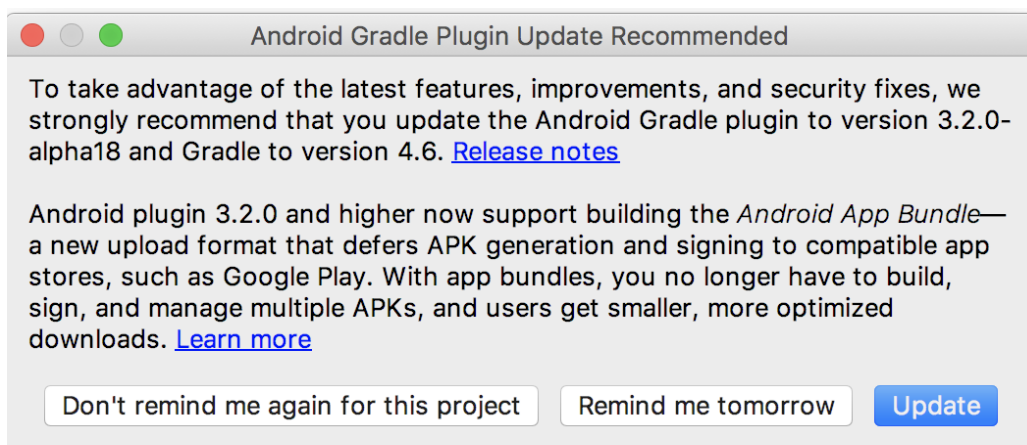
Android Gradle Plugin Update Recommended

To take advantage of the latest features, improvements, and security fixes, we strongly recommend that you update the Android Gradle plugin to version 3.2.0-alpha18 and Gradle to version 4.6. Release notes

Android plugin 3.2.0 and higher now support building the Android App Bundle— a new upload format that defers APK generation and signing to compatible app stores, such as Google Play. With app bundles, you no longer have to build, sign, and manage multiple APKs, and users get smaller, more optimized downloads. Learn more

Don't remind me again for this project

Remind me tomorrow

Update